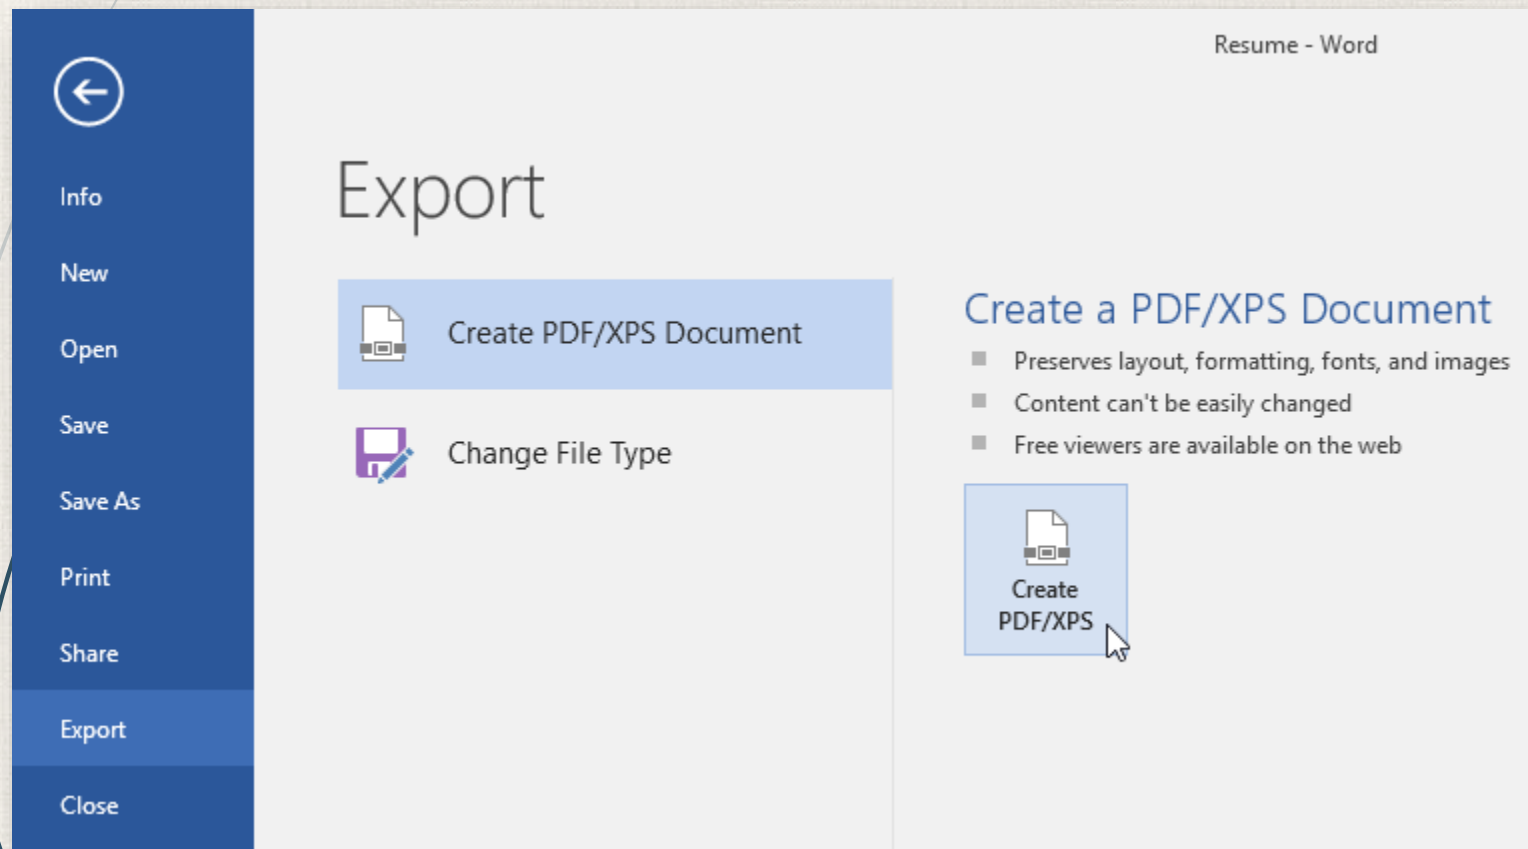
Info
New
Open
Save
Save As
Print
Share
Export
Close

Resume - Word

Export

Create PDF/XPS Document

Change File Type

Create a PDF/XPS Document

Preserves layout, formatting, fonts, and images
Content can't be easily changed
Free viewers are available on the web

Create PDF/XPS